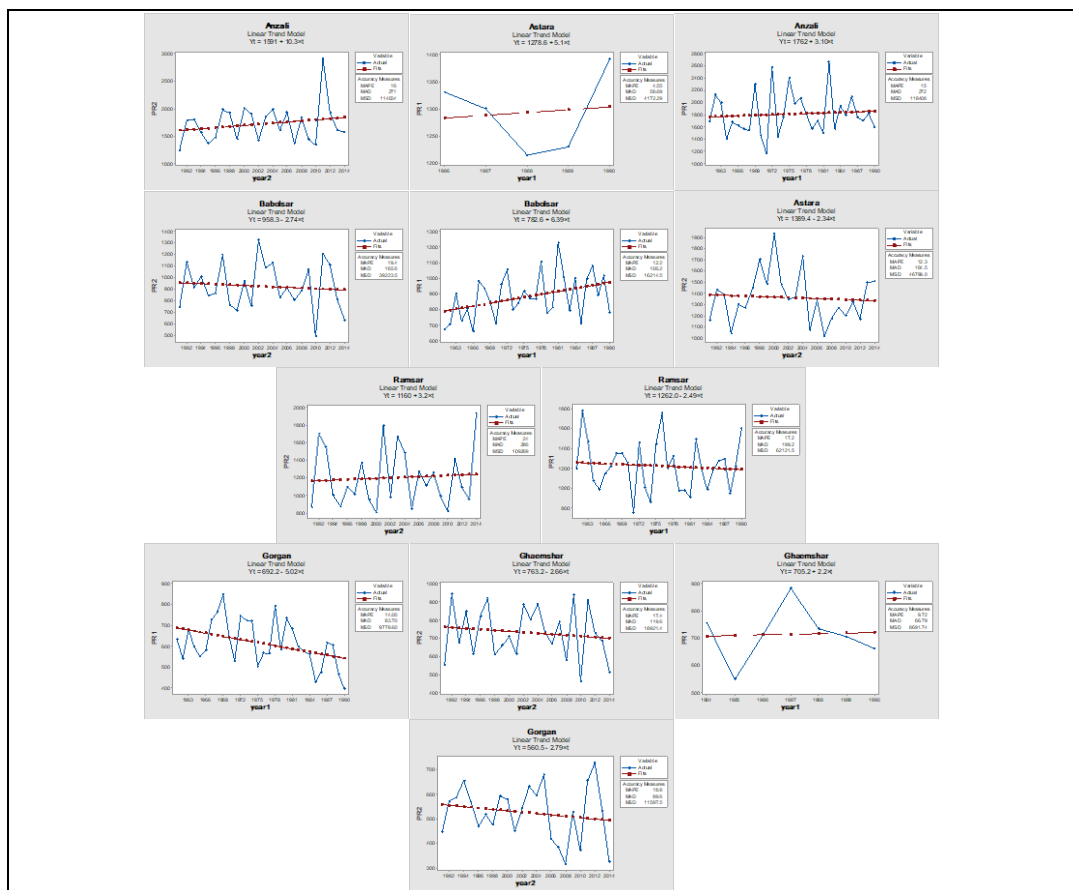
Anzali
Linear Trend Model
Yt = 1591 + 10.3×t

Variable
Actual
Fits

Accuracy Measures
MAPE 16
MAD 271
MSD 114434

PR2
year2

Astara
Linear Trend Model
Yt = 1278.6 + 5.1×t

Variable
Actual
Fits

Accuracy Measures
MAPE 4.20
MAD 56.09
MSD 4172.29

PR1
year1

Anzali
Linear Trend Model
Yt = 1762 + 3.10×t

Variable
Actual
Fits

Accuracy Measures
MAPE 15
MAD 272
MSD 118406

PR1
year1

Babolsar
Linear Trend Model
Yt = 958.3 - 2.74×t

Variable
Actual
Fits

Accuracy Measures
MAPE 19.1
MAD 160.6
MSD 39223.5

PR2
year2

Babolsar
Linear Trend Model
Yt = 782.6 + 6.39×t

Variable
Actual
Fits

Accuracy Measures
MAPE 13.2
MAD 106.2
MSD 18214.5

PR1
year1

Astara
Linear Trend Model
Yt = 1389.4 - 2.34×t

Variable
Actual
Fits

Accuracy Measures
MAPE 12.3
MAD 161.5
MSD 40798.0

PR2
year2

Ramsar
Linear Trend Model
Yt = 1160 + 3.2×t

Variable
Actual
Fits

Accuracy Measures
MAPE 24
MAD 280
MSD 105208

PR2
year2

Ramsar
Linear Trend Model
Yt = 1262.0 - 2.49×t

Variable
Actual
Fits

Accuracy Measures
MAPE 17.2
MAD 196.2
MSD 62121.5

PR1
year1

Gorgan
Linear Trend Model
Yt = 692.2 - 5.02×t

Variable
Actual
Fits

Accuracy Measures
MAPE 14.05
MAD 83.75
MSD 9775.60

PR1
year1

Ghaemshar
Linear Trend Model
Yt = 763.2 - 2.66×t

Variable
Actual
Fits

Accuracy Measures
MAPE 17.4
MAD 119.6
MSD 18621.4

PR2
year2

Ghaemshar
Linear Trend Model
Yt = 705.2 + 2.2×t

Variable
Actual
Fits

Accuracy Measures
MAPE 9.72
MAD 66.78
MSD 6691.74

PR1
year1

Gorgan
Linear Trend Model
Yt = 560.5 - 2.79×t

Variable
Actual
Fits

Accuracy Measures
MAPE 18.9
MAD 89.5
MSD 11397.5

PR2
year2